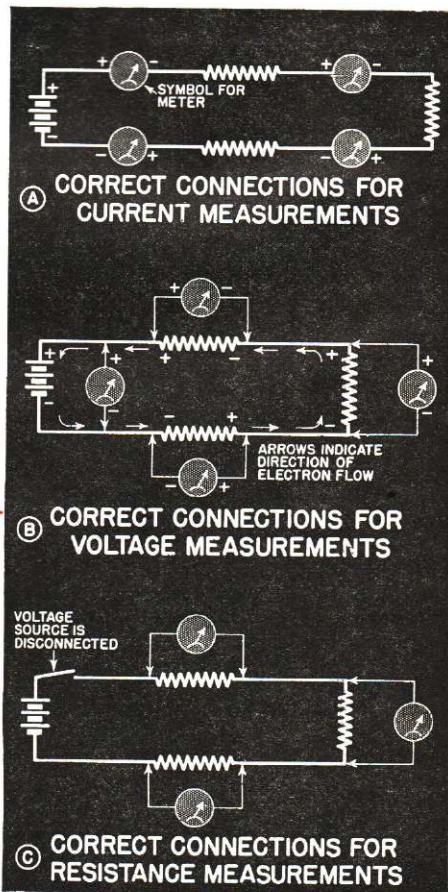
+ − SYMBOL FOR METER
+ −
+
−
− +
− +

Ⓐ CORRECT CONNECTIONS FOR CURRENT MEASUREMENTS

+ −
+ −
+ +
− −
− +
+ −
− +

ARROWS INDICATE DIRECTION OF ELECTRON FLOW

Ⓑ CORRECT CONNECTIONS FOR VOLTAGE MEASUREMENTS

VOLTAGE SOURCE IS DISCONNECTED

Ⓒ CORRECT CONNECTIONS FOR RESISTANCE MEASUREMENTS